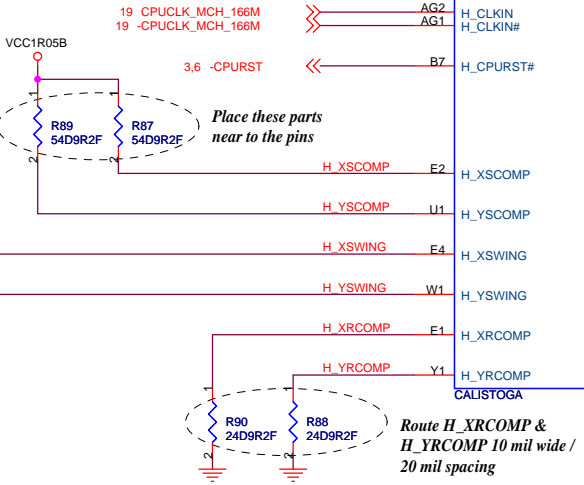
19 CPUCLK_MCH_166M
19 -CPUCLK_MCH_166M
AG2
AG1
H_CLKIN
H_CLKIN#
VCC1R05B
3,6 -CPURST
B7
H_CPURST#
1
1
R89
54D9R2F
R87
54D9R2F
2
2
Place these parts near to the pins
H_XSCOMP
E2
H_XSCOMP
H_YSCOMP
U1
H_YSCOMP
H_XSWING
E4
H_XSWING
H_YSWING
W1
H_YSWING
H_XRCOMP
E1
H_XRCOMP
H_YRCOMP
Y1
H_YRCOMP
CALISTOGA
1
1
R90
24D9R2F
R88
24D9R2F
2
2
Route H_XRCOMP & H_YRCOMP 10 mil wide / 20 mil spacing